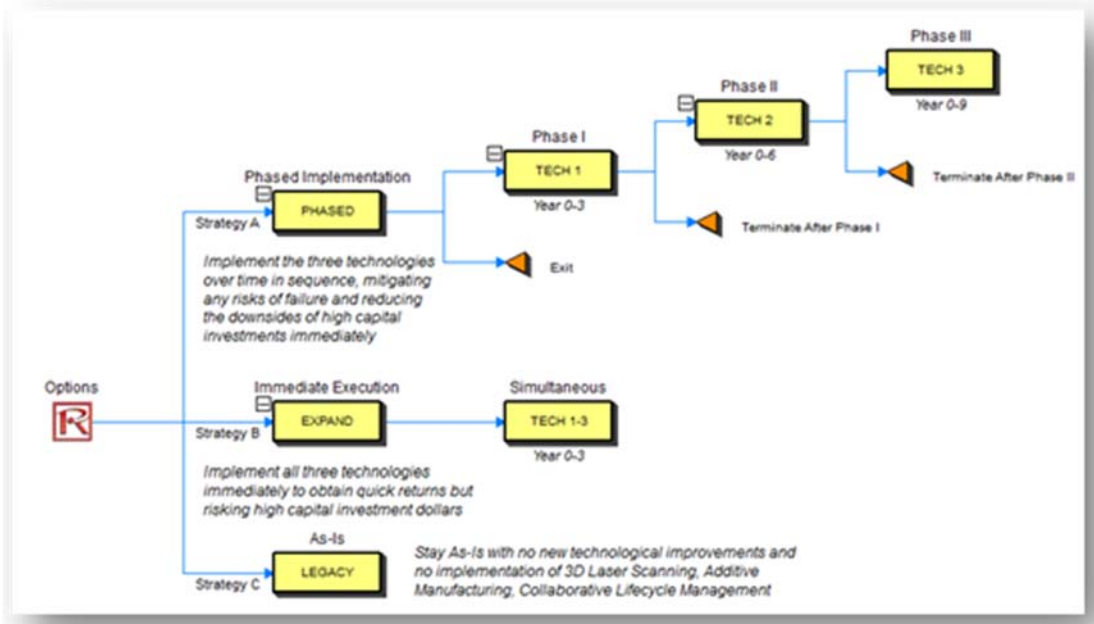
Phase III
TECH 3
Year 0-9

Phase II
TECH 2
Year 0-6

Terminate After Phase II

Phase I
TECH 1
Year 0-3

Terminate After Phase I

Phased Implementation
PHASED
Strategy A

Exit

Implement the three technologies over time in sequence, mitigating any risks of failure and reducing the downsides of high capital investments immediately

Options

Immediate Execution
EXPAND
Strategy B

Simultaneous
TECH 1-3
Year 0-3

Implement all three technologies immediately to obtain quick returns but risking high capital investment dollars

As-Is
LEGACY
Strategy C

Stay As-Is with no new technological improvements and no implementation of 3D Laser Scanning, Additive Manufacturing, Collaborative Lifecycle Management